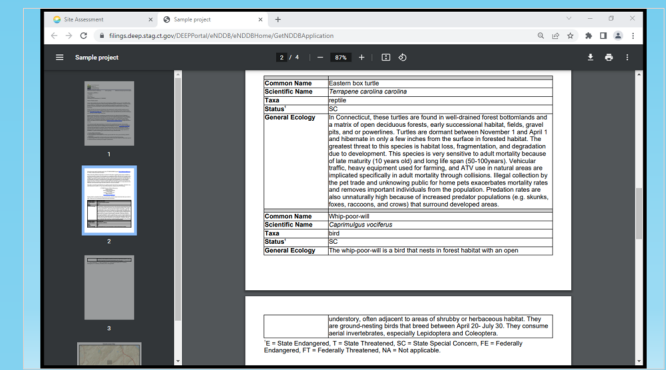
Site Assessment × Sample project × +

filings.deep.stag.ct.gov/DEEPPortal/eNDDB/eNDDBHome/GetNDDBApplication

Sample project 2 / 4 — 87% +

1

2

3

| Common Name | Eastern box turtle |
|---|---|
| Scientific Name | Terrapene carolina carolina |
| Taxa | reptile |
| Status¹ | SC |
| General Ecology | In Connecticut, these turtles are found in well-drained forest bottomlands and a matrix of open deciduous forests, early successional habitat, fields, gravel pits, and or powerlines. Turtles are dormant between November 1 and April 1 and hibernate in only a few inches from the surface in forested habitat. The greatest threat to this species is habitat loss, fragmentation, and degradation due to development. This species is very sensitive to adult mortality because of late maturity (10 years old) and long life span (50-100years). Vehicular traffic, heavy equipment used for farming, and ATV use in natural areas are implicated specifically in adult mortality through collisions. Illegal collection by the pet trade and unknowing public for home pets exacerbates mortality rates and removes important individuals from the population. Predation rates are also unnaturally high because of increased predator populations (e.g. skunks, foxes, raccoons, and crows) that surround developed areas. |
| Common Name | Whip-poor-will |
| Scientific Name | Caprimulgus vociferus |
| Taxa | bird |
| Status¹ | SC |
| General Ecology | The whip-poor-will is a bird that nests in forest habitat with an open |

| | understory, often adjacent to areas of shrubby or herbaceous habitat. They are ground-nesting birds that breed between April 20- July 30. They consume aerial invertebrates, especially Lepidoptera and Coleoptera. |
|---|---|

¹E = State Endangered, T = State Threatened, SC = State Special Concern, FE = Federally Endangered, FT = Federally Threatened, NA = Not applicable.